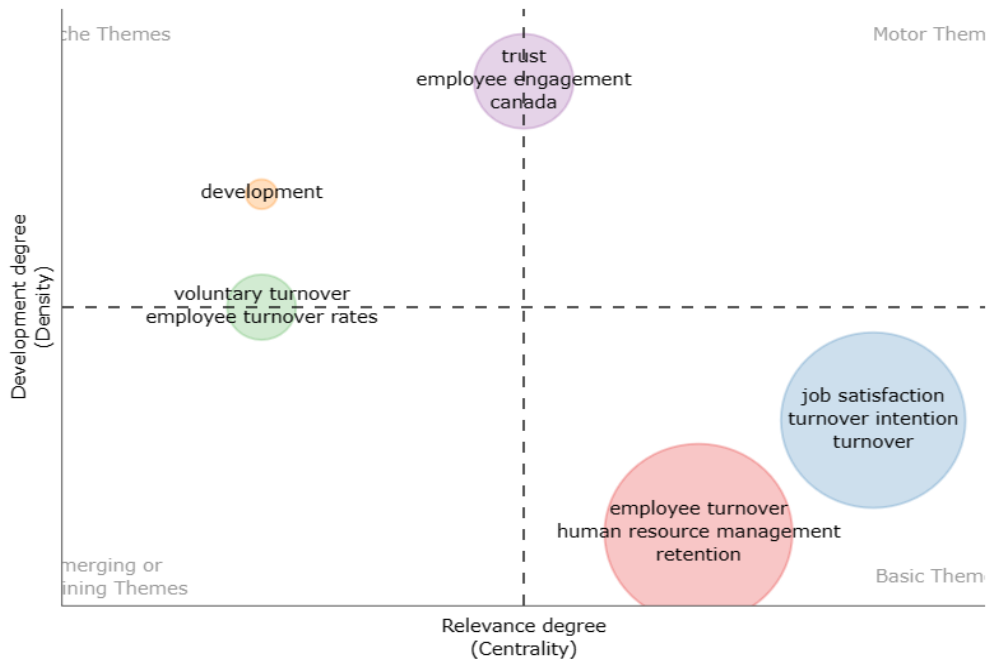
che Themes

Motor Them

trust
employee engagement
canada

development

Development degree
(Density)

voluntary turnover
employee turnover rates

job satisfaction
turnover intention
turnover

employee turnover
human resource management
retention

merging or
ining Themes

Basic Theme

Relevance degree
(Centrality)